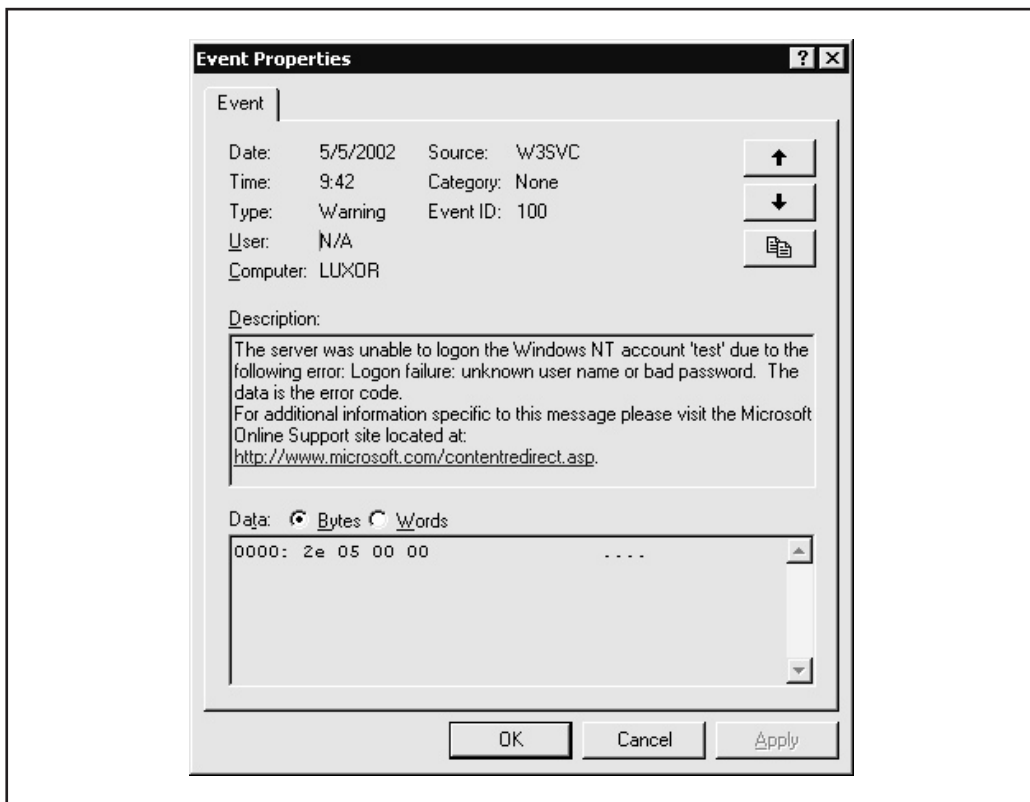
Event Properties

Event

Date: 5/5/2002 Source: W3SVC
Time: 9:42 Category: None
Type: Warning Event ID: 100
User: N/A
Computer: LUXOR

Description:

The server was unable to logon the Windows NT account 'test' due to the following error: Logon failure: unknown user name or bad password. The data is the error code.
For additional information specific to this message please visit the Microsoft Online Support site located at: http://www.microsoft.com/contentredirect.asp.

Data: Bytes Words

0000: 2e 05 00 00 ....

OK Cancel Apply